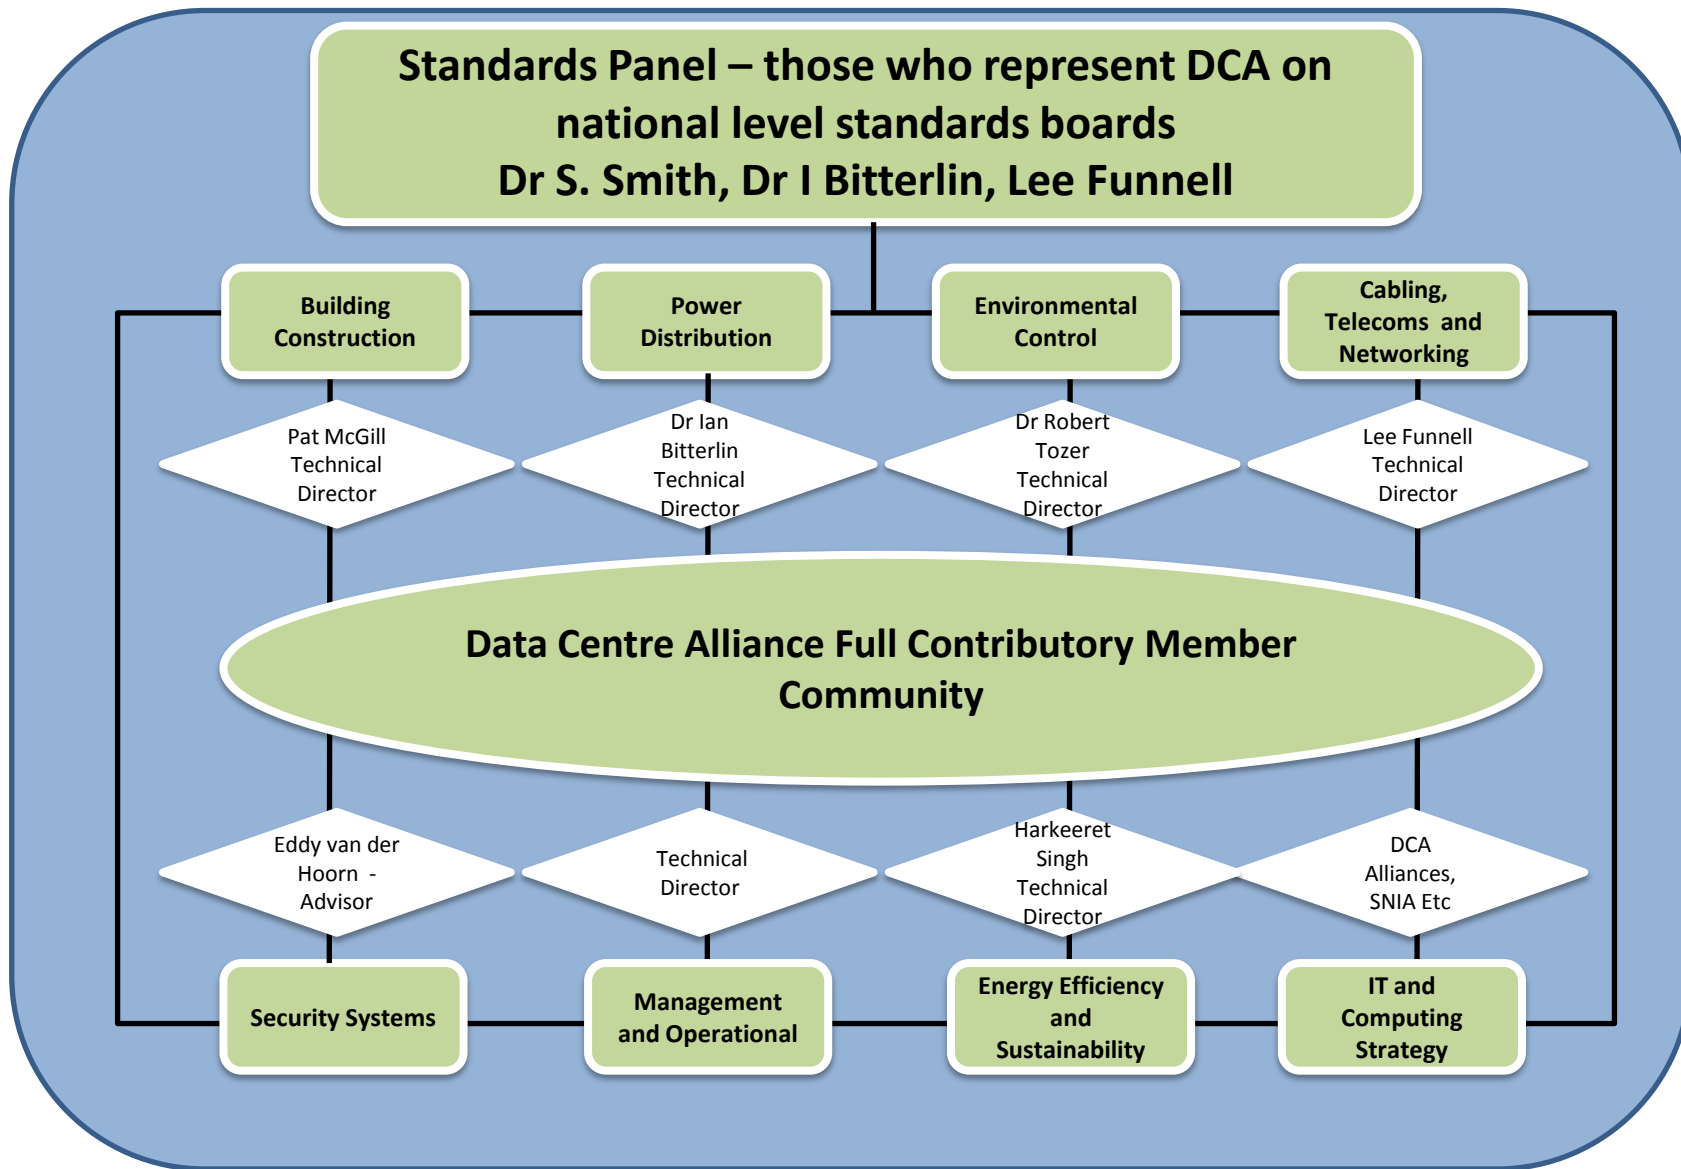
Standards Panel – those who represent DCA on national level standards boards
Dr S. Smith, Dr I Bitterlin, Lee Funnell

Building Construction

Power Distribution

Environmental Control

Cabling, Telecoms and Networking

Pat McGill Technical Director

Dr Ian Bitterlin Technical Director

Dr Robert Tozer Technical Director

Lee Funnell Technical Director

Data Centre Alliance Full Contributory Member Community

Eddy van der Hoorn - Advisor

Technical Director

Harkeeret Singh Technical Director

DCA Alliances, SNIA Etc

Security Systems

Management and Operational

Energy Efficiency and Sustainability

IT and Computing Strategy